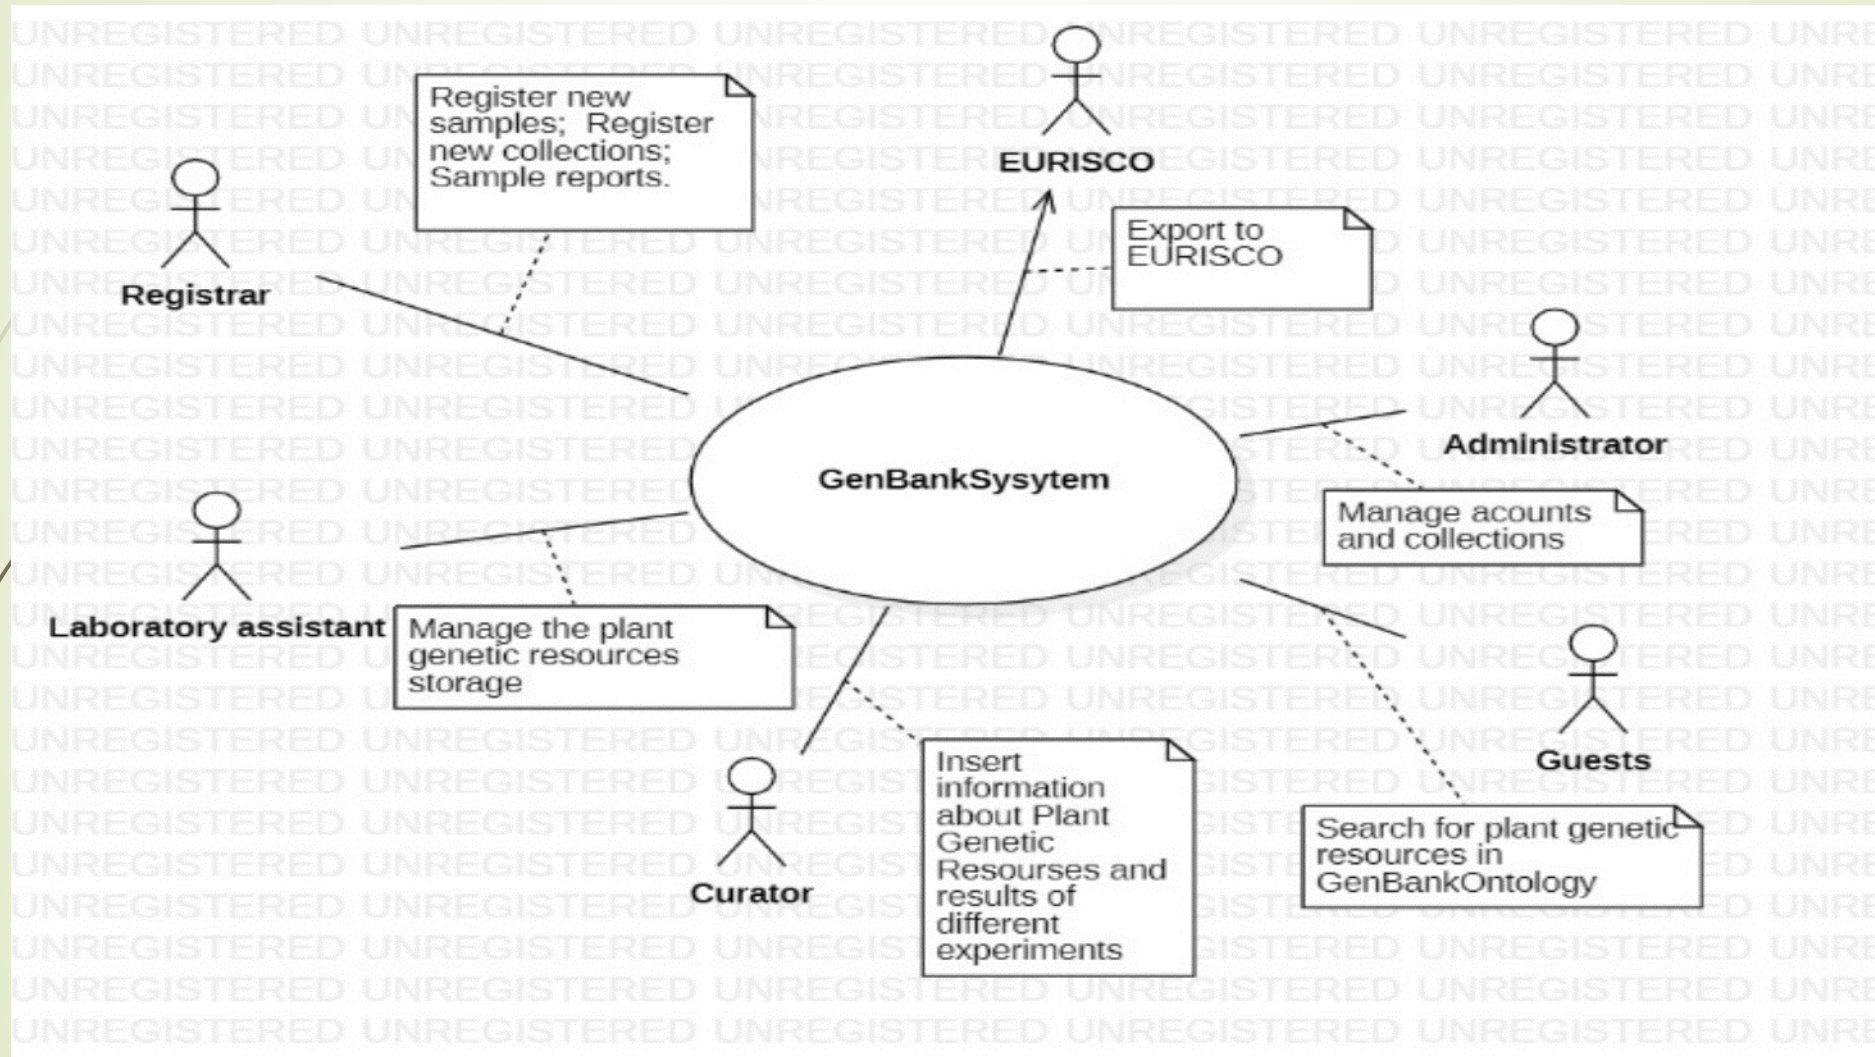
Register new samples; Register new collections; Sample reports.

EURISCO

Export to EURISCO

Registrar

GenBankSysytem

Administrator

Manage acounts and collections

Laboratory assistant

Manage the plant genetic resources storage

Insert information about Plant Genetic Resourses and results of different experiments

Curator

Guests

Search for plant genetic resources in GenBankOntology

UNREGISTERED UNREGISTERED UNREGISTERED UNREGISTERED UNREGISTERED UNRE